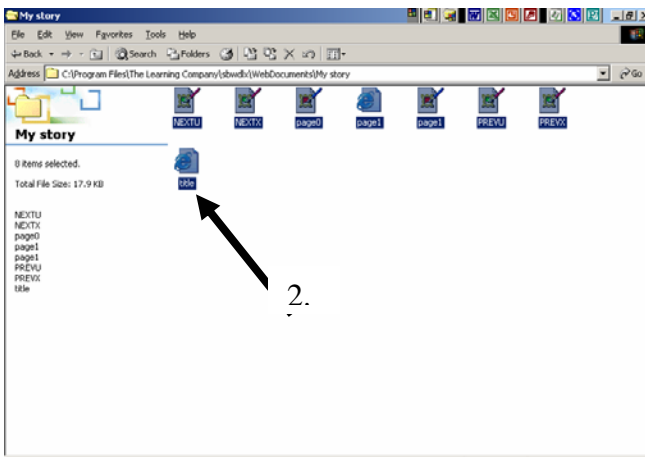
My story

File Edit View Favorites Tools Help

Back Search Folders

Address C:\Program Files\The Learning Company\sbwdlv\WebDocuments\My story

Go

My story

8 items selected.

Total File Size: 17.9 KB

NEXTU
NEXTX
page0
page1
page1
PREVU
PREVX
title

NEXTU NEXTX page0 page1 page1 PREVU PREVX

title

2.